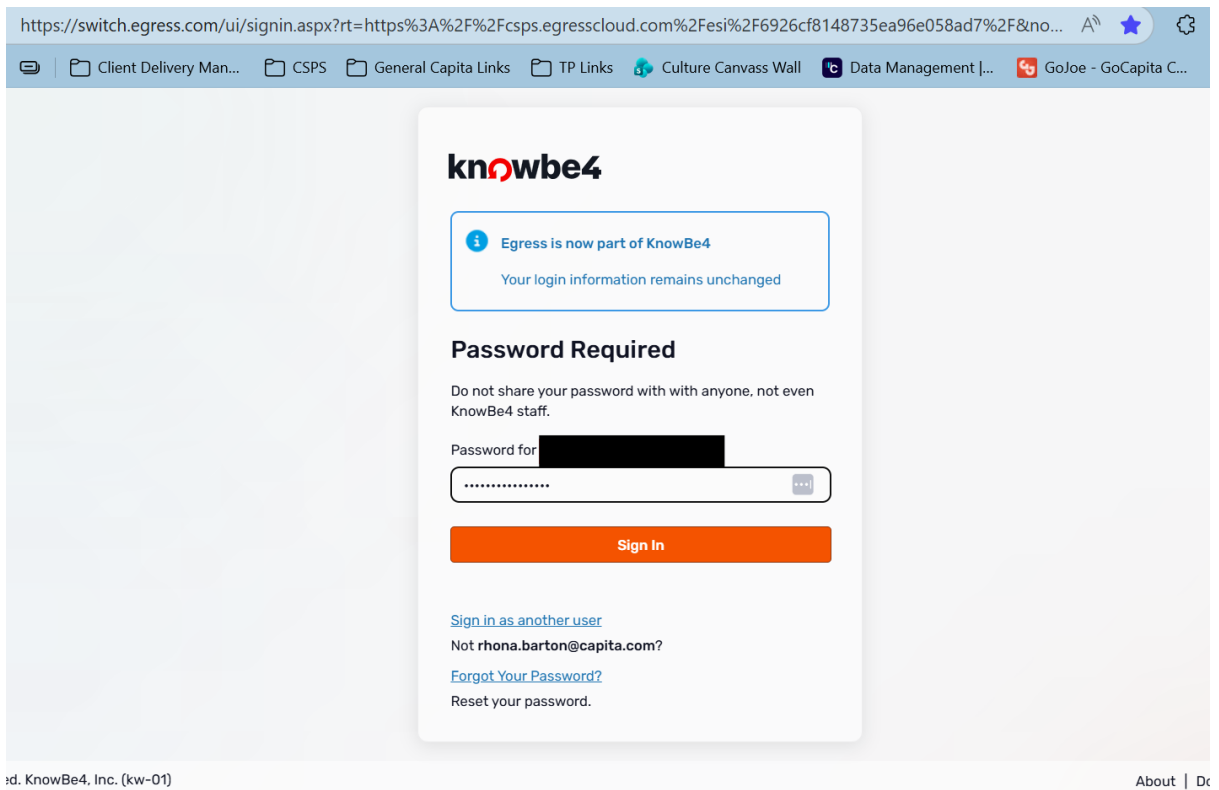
https://switch.egress.com/ui/signin.aspx?rt=https%3A%2F%2Fcsps.egresscloud.com%2Fesi%2F6926cf8148735ea96e058ad7%2F&no...

Client Delivery Man... CSPS General Capita Links TP Links Culture Canvass Wall Data Management |... GoJoe - GoCapita C...

knowbe4

Egress is now part of KnowBe4

Your login information remains unchanged

Password Required

Do not share your password with with anyone, not even KnowBe4 staff.

Password for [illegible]

················

Sign In

Sign in as another user

Not rhona.barton@capita.com?

Forgot Your Password?

Reset your password.

ed. KnowBe4, Inc. (kw-01)

About | Do